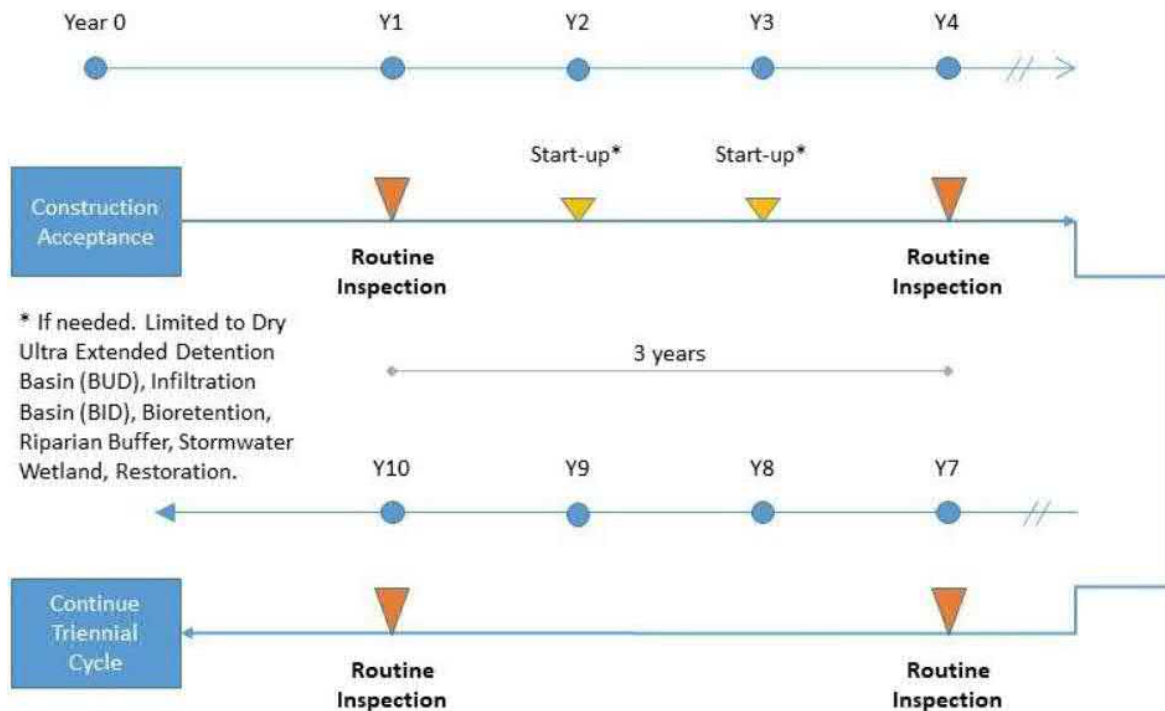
Year 0 Y1 Y2 Y3 Y4

Start-up* Start-up*

Construction Acceptance

Routine Inspection

Routine Inspection

* If needed. Limited to Dry Ultra Extended Detention Basin (BUD), Infiltration Basin (BID), Bioretention, Riparian Buffer, Stormwater Wetland, Restoration.

3 years

Y10 Y9 Y8 Y7

Continue Triennial Cycle

Routine Inspection

Routine Inspection